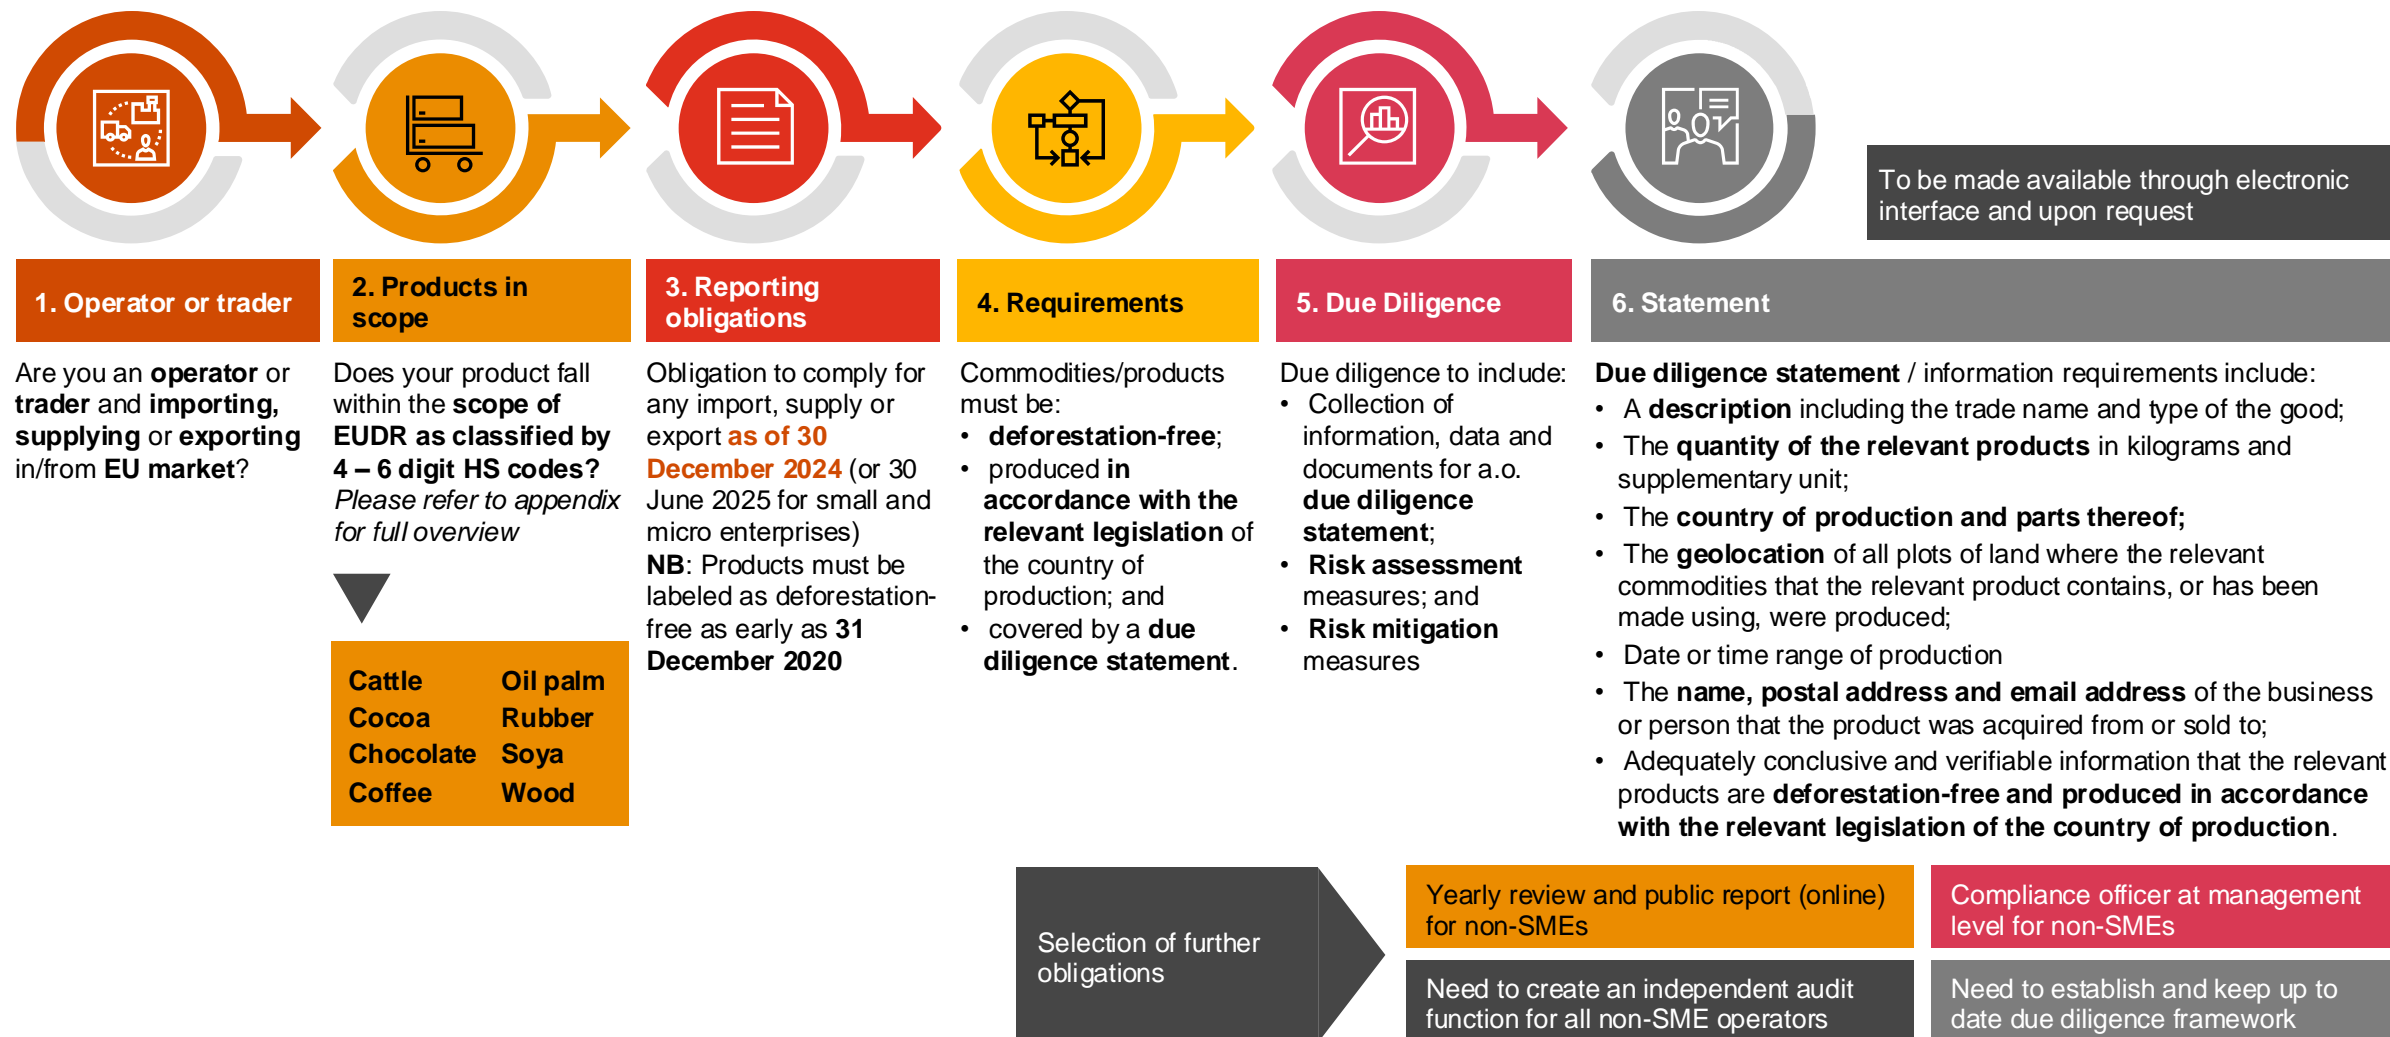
To be made available through electronic interface and upon request

1. Operator or trader

Are you an operator or trader and importing, supplying or exporting in/from EU market?

2. Products in scope

Does your product fall within the scope of EUDR as classified by 4 – 6 digit HS codes? Please refer to appendix for full overview

| Cattle | Oil palm |
|---|---|
| Cocoa | Rubber |
| Chocolate | Soya |
| Coffee | Wood |

3. Reporting obligations

Obligation to comply for any import, supply or export as of 30 December 2024 (or 30 June 2025 for small and micro enterprises)
NB: Products must be labeled as deforestation-free as early as 31 December 2020

4. Requirements

Commodities/products must be:
• deforestation-free;
• produced in accordance with the relevant legislation of the country of production; and
• covered by a due diligence statement.

5. Due Diligence

Due diligence to include:
• Collection of information, data and documents for a.o. due diligence statement;
• Risk assessment measures; and
• Risk mitigation measures

6. Statement

Due diligence statement / information requirements include:
• A description including the trade name and type of the good;
• The quantity of the relevant products in kilograms and supplementary unit;
• The country of production and parts thereof;
• The geolocation of all plots of land where the relevant commodities that the relevant product contains, or has been made using, were produced;
• Date or time range of production
• The name, postal address and email address of the business or person that the product was acquired from or sold to;
• Adequately conclusive and verifiable information that the relevant products are deforestation-free and produced in accordance with the relevant legislation of the country of production.

Selection of further obligations

Yearly review and public report (online) for non-SMEs

Compliance officer at management level for non-SMEs

Need to create an independent audit function for all non-SME operators

Need to establish and keep up to date due diligence framework